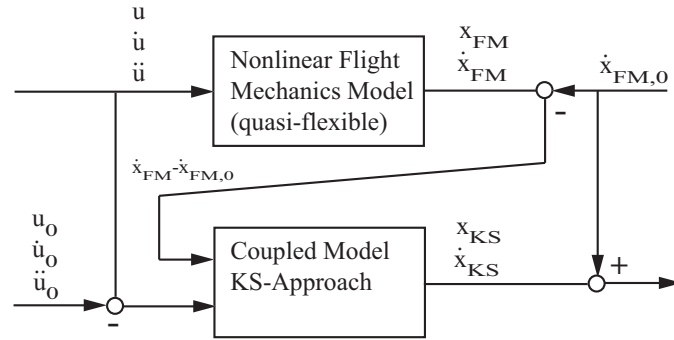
$u$
$\dot{u}$
$\ddot{u}$

Nonlinear Flight Mechanics Model (quasi-flexible)

$x_{FM}$
$\dot{x}_{FM}$

$\dot{x}_{FM,0}$

-

$\dot{x}_{FM}$-$\dot{x}_{FM,0}$

$u_0$
$\dot{u}_0$
$\ddot{u}_0$

Coupled Model KS-Approach

$x_{KS}$
$\dot{x}_{KS}$

+

-